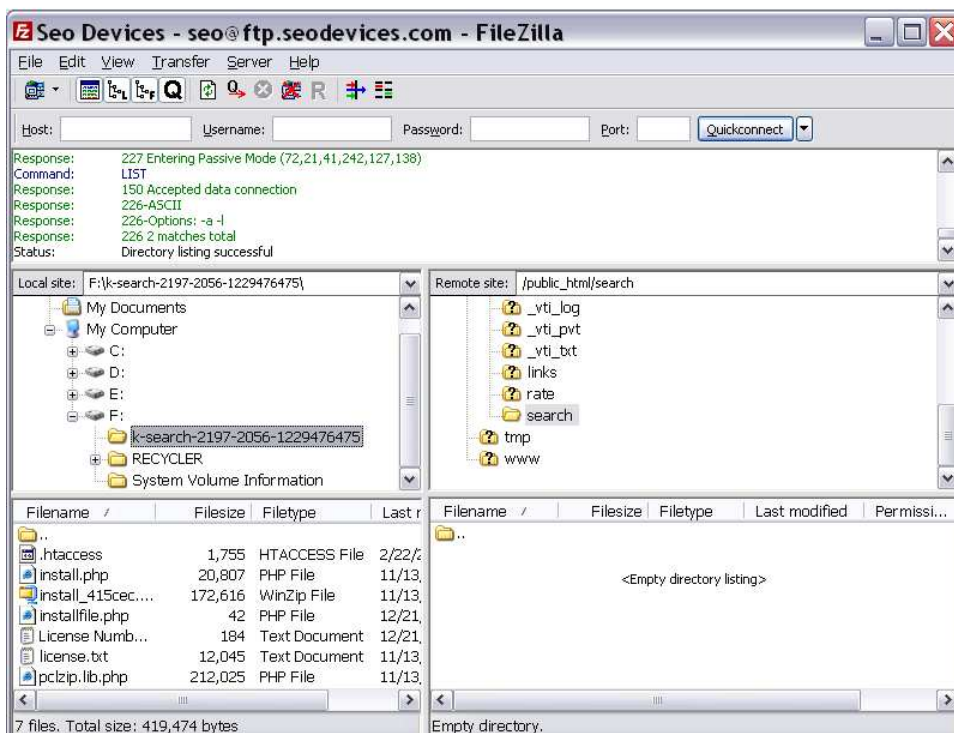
Seo Devices - seo@ftp.seodevices.com - FileZilla

File Edit View Transfer Server Help

Host: Username: Password: Port: Quickconnect

Response: 227 Entering Passive Mode (72,21,41,242,127,138)
Command: LIST
Response: 150 Accepted data connection
Response: 226-ASCII
Response: 226-Options: -a -l
Response: 226 2 matches total
Status: Directory listing successful

Local site: F:\k-search-2197-2056-1229476475\

My Documents
My Computer
C:
D:
E:
F:
k-search-2197-2056-1229476475
RECYCLER
System Volume Information

Remote site: /public_html/search

_vti_log
_vti_pvt
_vti_txt
links
rate
search
tmp
www

| Filename | Filesize | Filetype | Last r |
|---|---|---|---|
| .. | | | |
| .htaccess | 1,755 | HTACCESS File | 2/22/ |
| install.php | 20,807 | PHP File | 11/13 |
| install_415cec.... | 172,616 | WinZip File | 11/13 |
| installfile.php | 42 | PHP File | 12/21 |
| License Numb... | 184 | Text Document | 12/21 |
| license.txt | 12,045 | Text Document | 11/13 |
| pclzip.lib.php | 212,025 | PHP File | 11/13 |

| Filename | Filesize | Filetype | Last modified | Permissi... |
|---|---|---|---|---|
| .. | | | | |

<Empty directory listing>

7 files. Total size: 419,474 bytes

Empty directory.